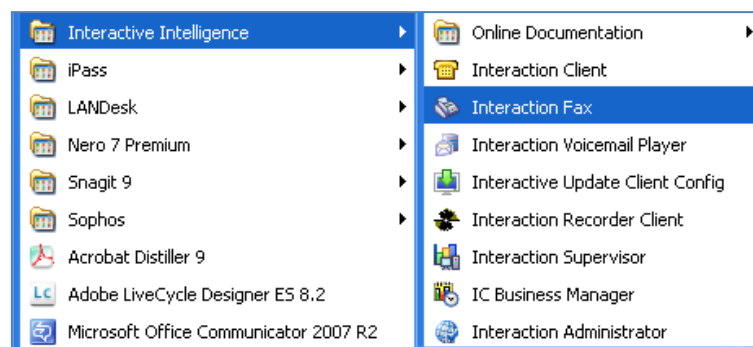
Interactive Intelligence
iPass
LANDesk
Nero 7 Premium
Snagit 9
Sophos
Acrobat Distiller 9
Adobe LiveCycle Designer ES 8.2
Microsoft Office Communicator 2007 R2

Online Documentation
Interaction Client
Interaction Fax
Interaction Voicemail Player
Interactive Update Client Config
Interaction Recorder Client
Interaction Supervisor
IC Business Manager
Interaction Administrator